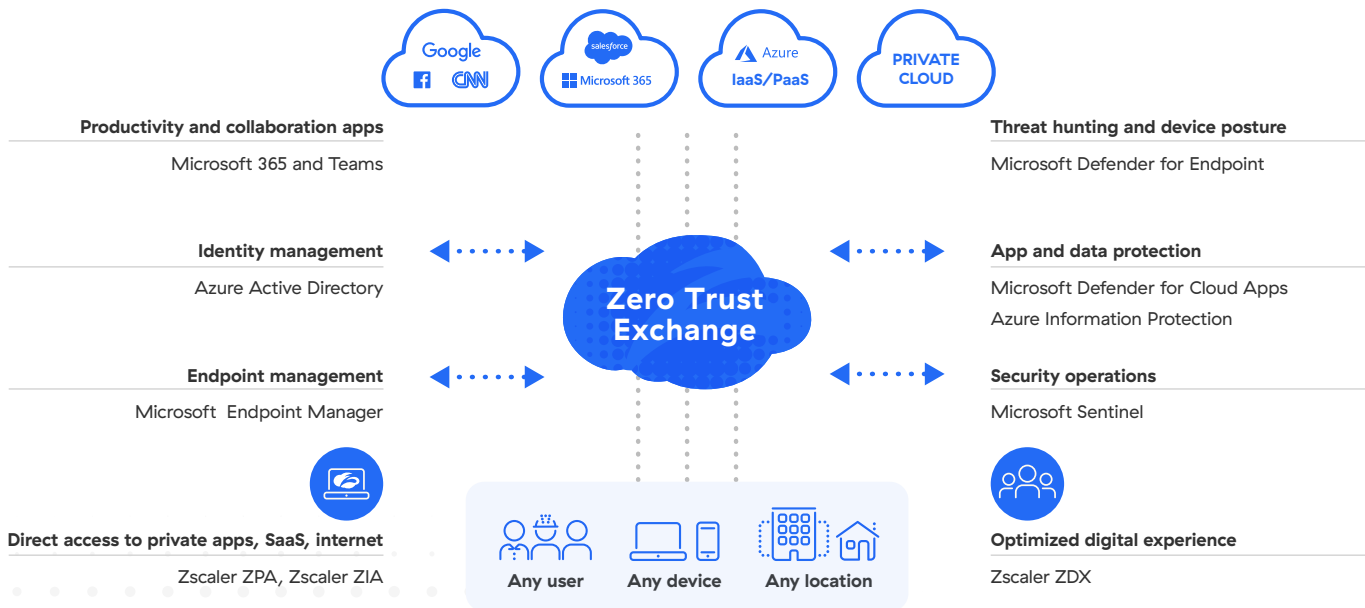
Google
CNN

salesforce
Microsoft 365

Azure
IaaS/PaaS

PRIVATE CLOUD

Productivity and collaboration apps
Microsoft 365 and Teams

Threat hunting and device posture
Microsoft Defender for Endpoint

Identity management
Azure Active Directory

Zero Trust Exchange

App and data protection
Microsoft Defender for Cloud Apps
Azure Information Protection

Endpoint management
Microsoft Endpoint Manager

Security operations
Microsoft Sentinel

Direct access to private apps, SaaS, internet
Zscaler ZPA, Zscaler ZIA

Any user
Any device
Any location

Optimized digital experience
Zscaler ZDX